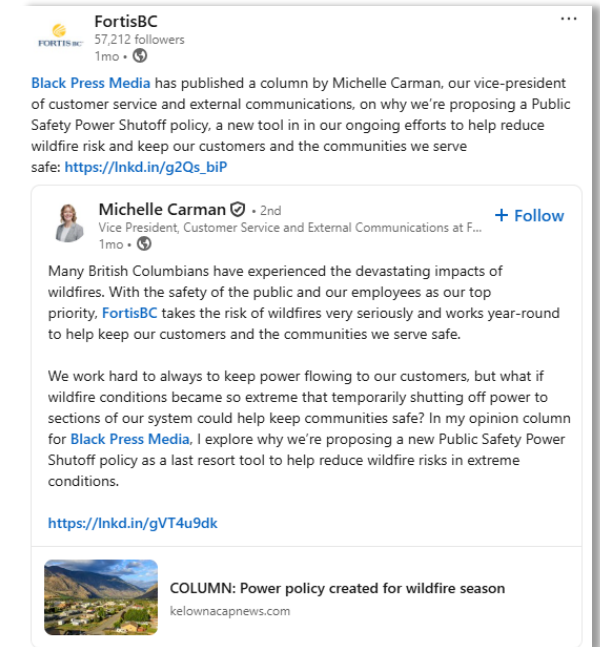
FORTIS BC

FortisBC
57,212 followers
1mo •

···

Black Press Media has published a column by Michelle Carman, our vice-president of customer service and external communications, on why we're proposing a Public Safety Power Shutoff policy, a new tool in in our ongoing efforts to help reduce wildfire risk and keep our customers and the communities we serve safe: https://lnkd.in/g2Qs_biP

Michelle Carman • 2nd
Vice President, Customer Service and External Communications at F...
1mo •

+ Follow

Many British Columbians have experienced the devastating impacts of wildfires. With the safety of the public and our employees as our top priority, FortisBC takes the risk of wildfires very seriously and works year-round to help keep our customers and the communities we serve safe.

We work hard to always to keep power flowing to our customers, but what if wildfire conditions became so extreme that temporarily shutting off power to sections of our system could help keep communities safe? In my opinion column for Black Press Media, I explore why we're proposing a new Public Safety Power Shutoff policy as a last resort tool to help reduce wildfire risks in extreme conditions.

https://lnkd.in/gVT4u9dk

COLUMN: Power policy created for wildfire season
kelownacapnews.com